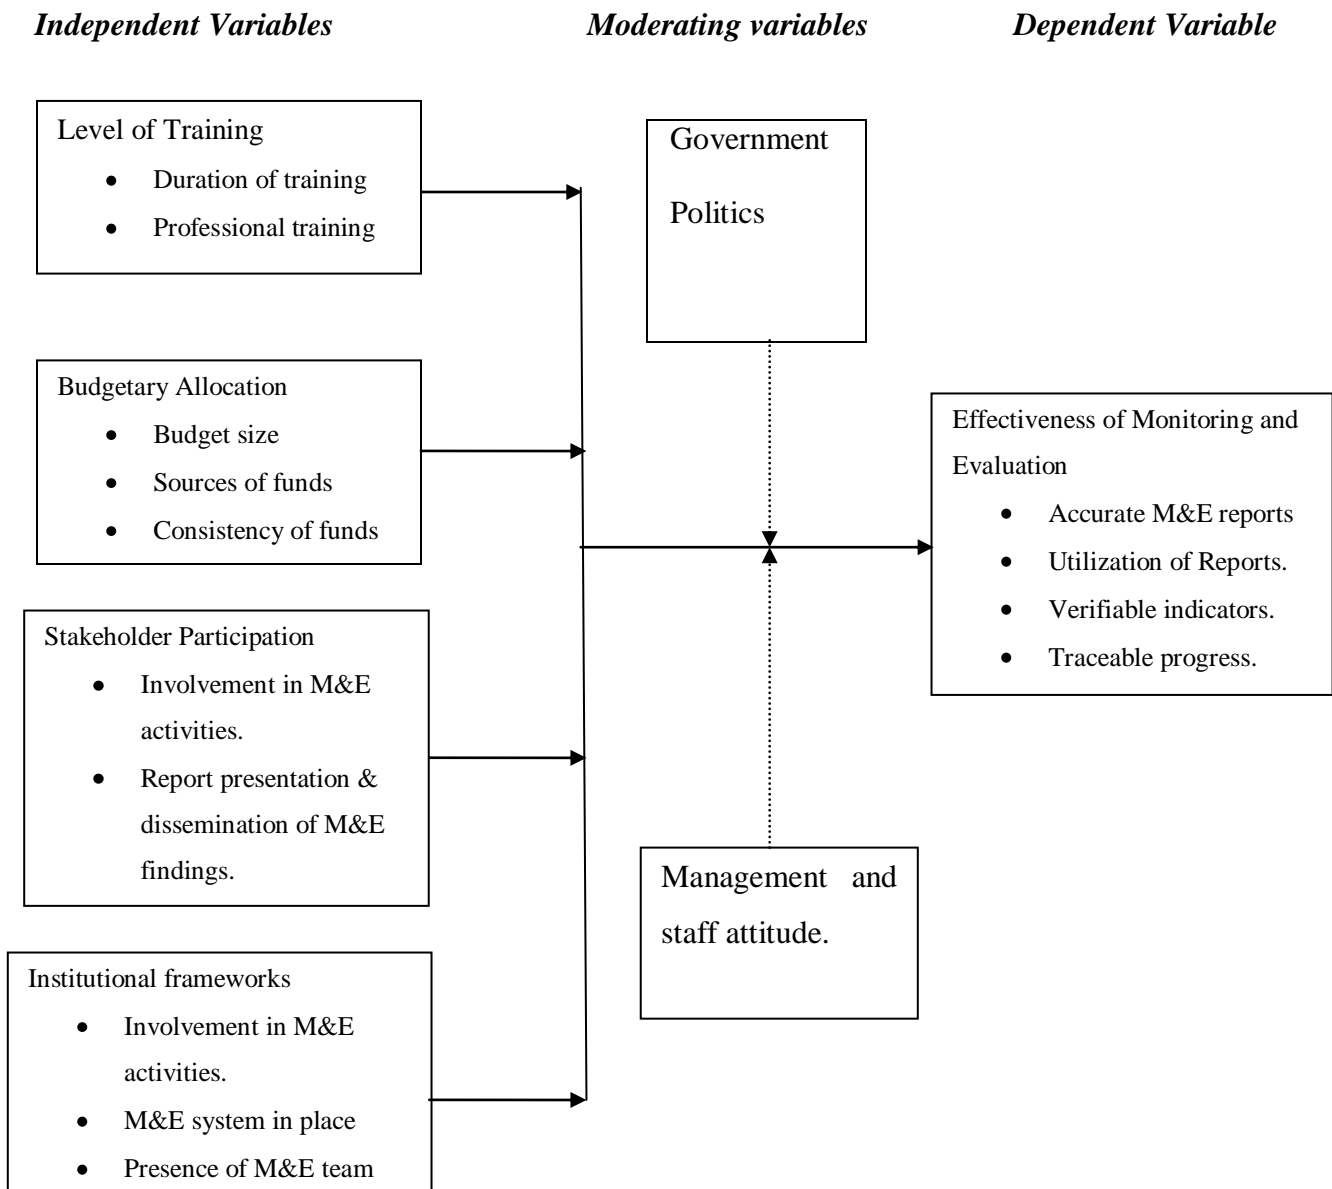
*Independent Variables*

*Moderating variables*

*Dependent Variable*

Level of Training

- Duration of training
- Professional training

Budgetary Allocation

- Budget size
- Sources of funds
- Consistency of funds

Stakeholder Participation

- Involvement in M&E activities.
- Report presentation & dissemination of M&E findings.

Institutional frameworks

- Involvement in M&E activities.
- M&E system in place
- Presence of M&E team

Government Politics

Management and staff attitude.

Effectiveness of Monitoring and Evaluation

- Accurate M&E reports
- Utilization of Reports.
- Verifiable indicators.
- Traceable progress.